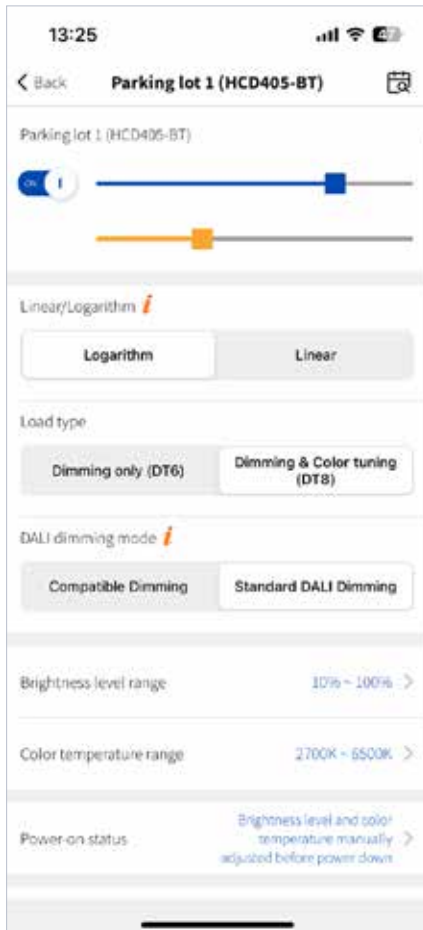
13:25

< Back Parking lot 1 (HCD405-BT)

Parking lot 1 (HCD405-BT)

ON

Linear/Logarithm i

Logarithm Linear

Load type

Dimming only (DT6) Dimming & Color tuning (DT8)

DALI dimming mode i

Compatible Dimming Standard DALI Dimming

Brightness level range 10% ~ 100% >

Color temperature range 2700K ~ 6500K >

Power-on status Brightness level and color temperature manually adjusted before power down >